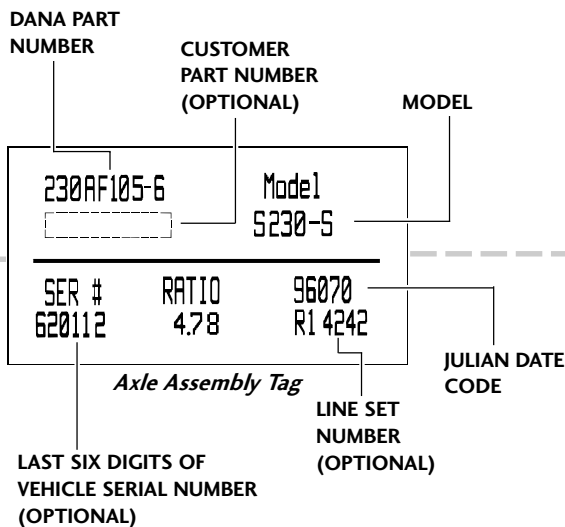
DANA PART NUMBER

CUSTOMER PART NUMBER (OPTIONAL)

MODEL

230AF105-6

Model

S230-S

SER #
620112

RATIO
4.78

96070
R1 4242

JULIAN DATE CODE

Axle Assembly Tag

LINE SET NUMBER (OPTIONAL)

LAST SIX DIGITS OF VEHICLE SERIAL NUMBER (OPTIONAL)